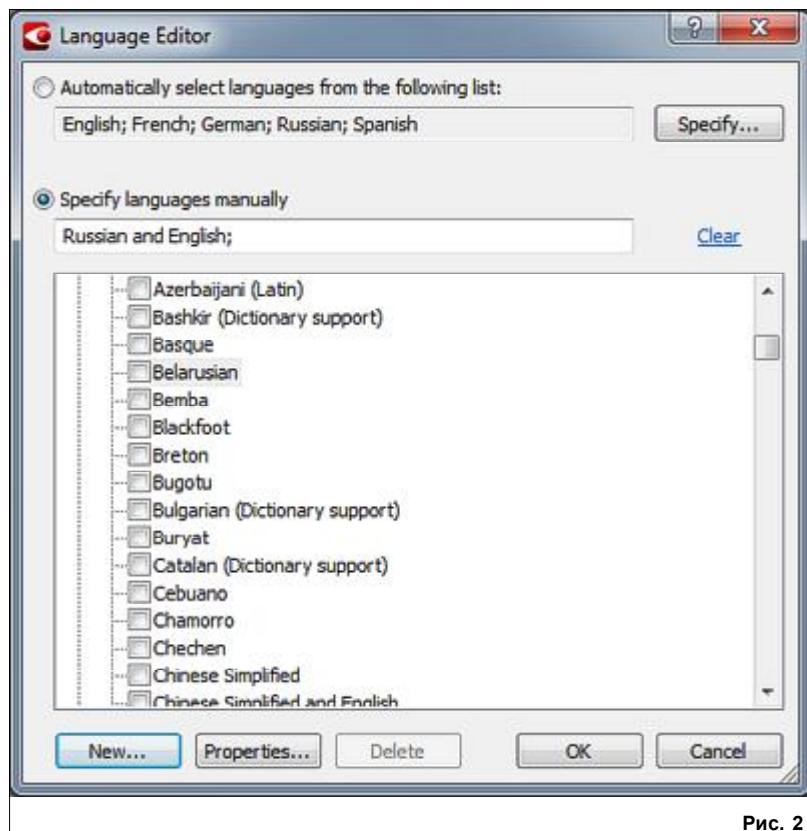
Language Editor

Automatically select languages from the following list:

English; French; German; Russian; Spanish

Specify...

Specify languages manually

Russian and English;

Clear

Azerbaijani (Latin)
Bashkir (Dictionary support)
Basque
Belarusian
Bemba
Blackfoot
Breton
Bugotu
Bulgarian (Dictionary support)
Buryat
Catalan (Dictionary support)
Cebuano
Chamorro
Chechen
Chinese Simplified
Chinese Simplified and English

New...
Properties...
Delete
OK
Cancel

Рис. 2